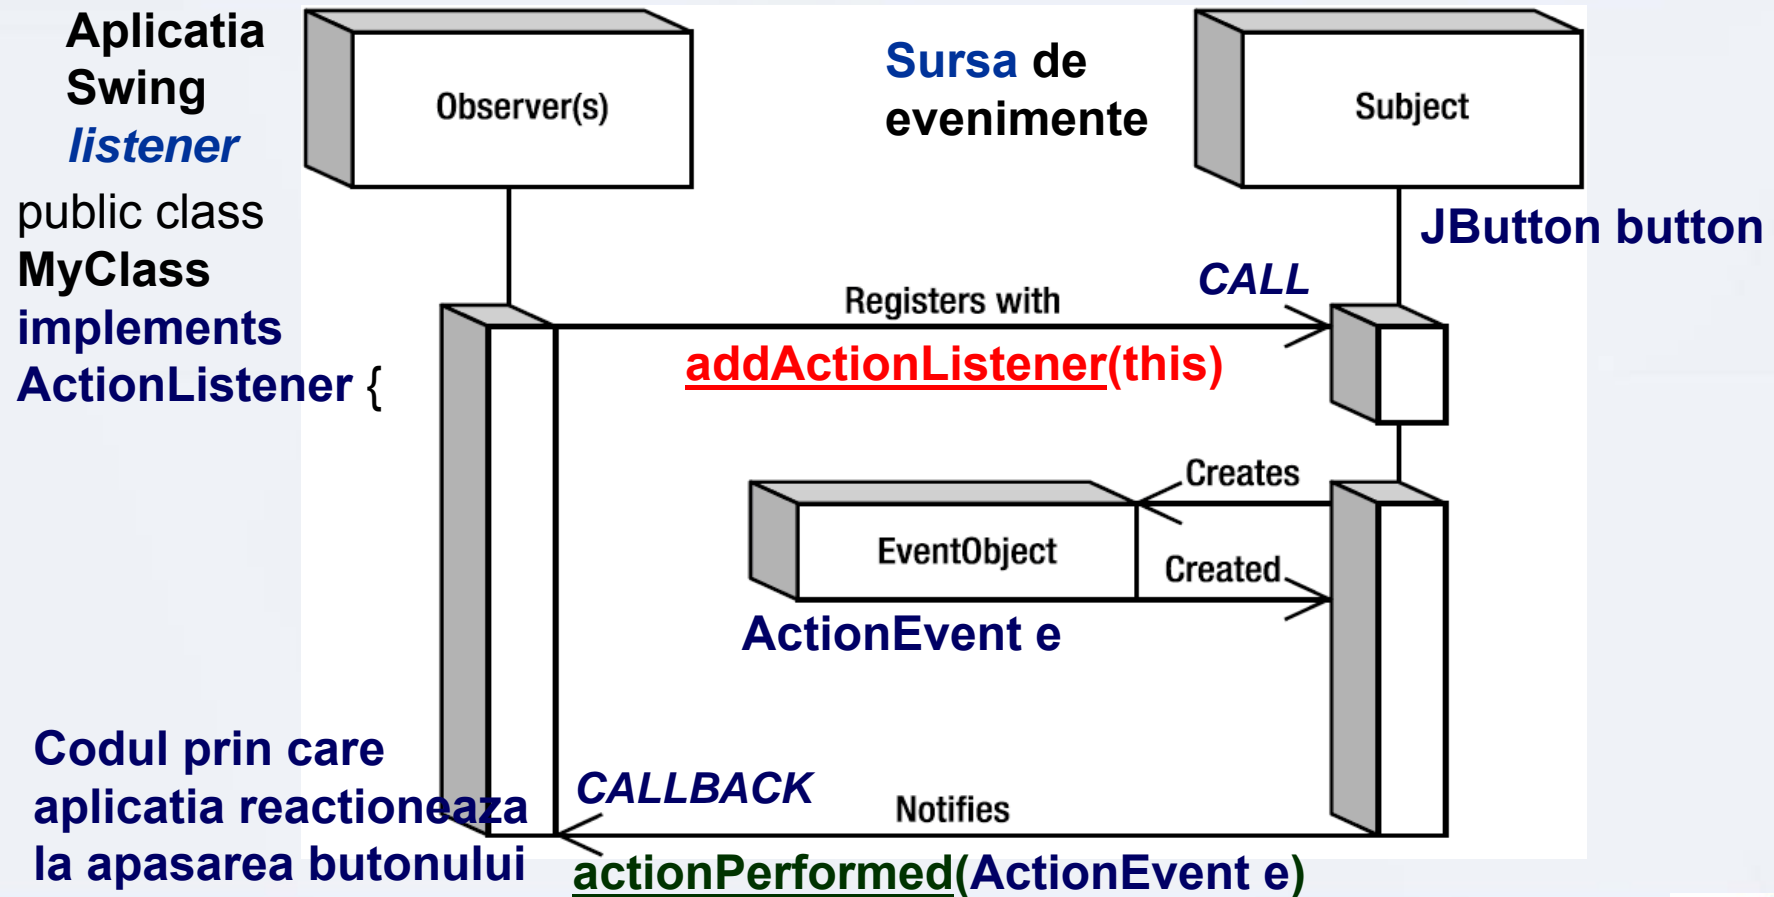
Aplicatia Swing listener

public class MyClass implements ActionListener {

Observer(s)

Sursa de evenimente

Subject

JButton button

CALL

Registers with

addActionListener(this)

Creates

EventObject

Created

ActionEvent e

Codul prin care aplicatia reactioneaza la apasarea butonului

CALLBACK

Notifies

actionPerformed(ActionEvent e)